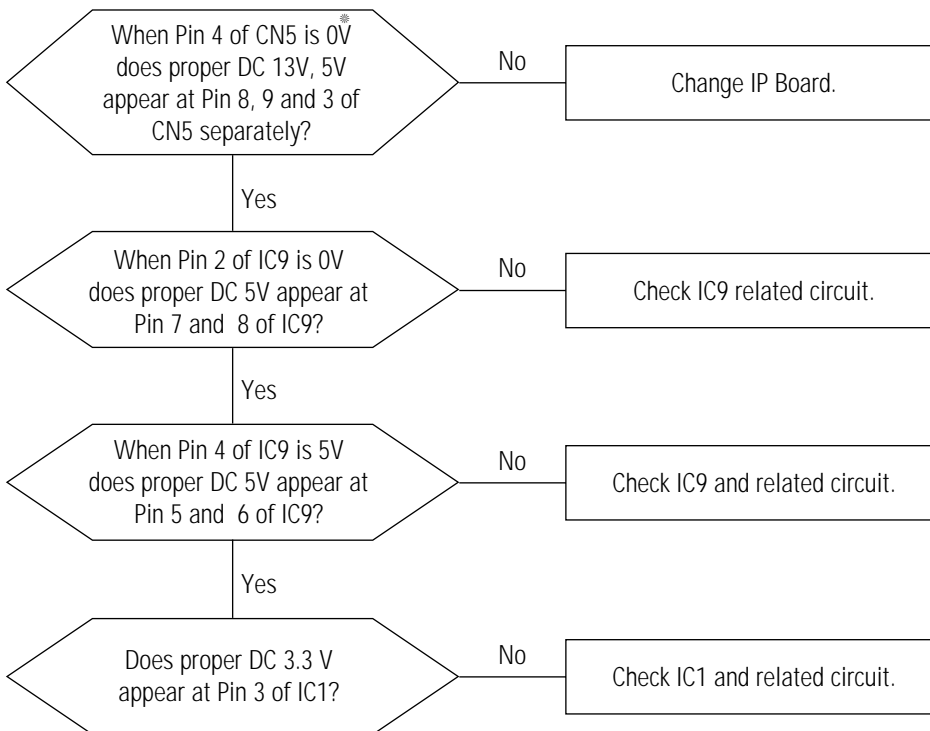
When Pin 4 of CN5 is 0V does proper DC 13V, 5V appear at Pin 8, 9 and 3 of CN5 separately?

No

Change IP Board.

Yes

When Pin 2 of IC9 is 0V does proper DC 5V appear at Pin 7 and 8 of IC9?

No

Check IC9 related circuit.

Yes

When Pin 4 of IC9 is 5V does proper DC 5V appear at Pin 5 and 6 of IC9?

No

Check IC9 and related circuit.

Yes

Does proper DC 3.3 V appear at Pin 3 of IC1?

No

Check IC1 and related circuit.